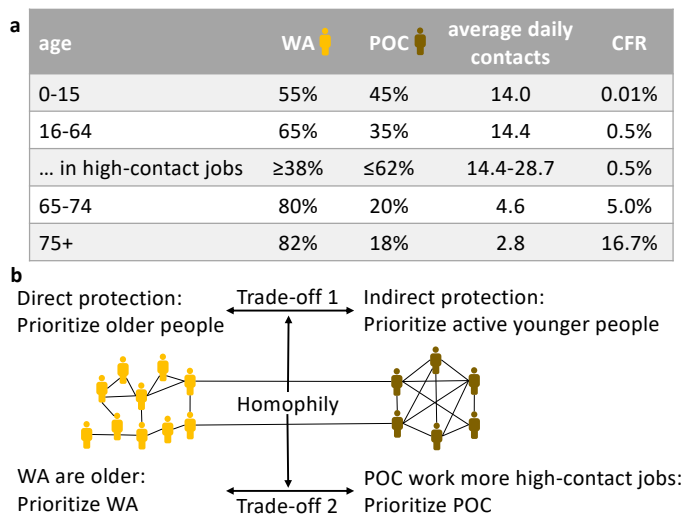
a

| age | WA | POC | average daily contacts | CFR |
|---|---|---|---|---|
| 0-15 | 55% | 45% | 14.0 | 0.01% |
| 16-64 | 65% | 35% | 14.4 | 0.5% |
| … in high-contact jobs | ≥38% | ≤62% | 14.4-28.7 | 0.5% |
| 65-74 | 80% | 20% | 4.6 | 5.0% |
| 75+ | 82% | 18% | 2.8 | 16.7% |

b

Direct protection: Prioritize older people

Trade-off 1

Indirect protection: Prioritize active younger people

Homophily

WA are older: Prioritize WA

Trade-off 2

POC work more high-contact jobs: Prioritize POC